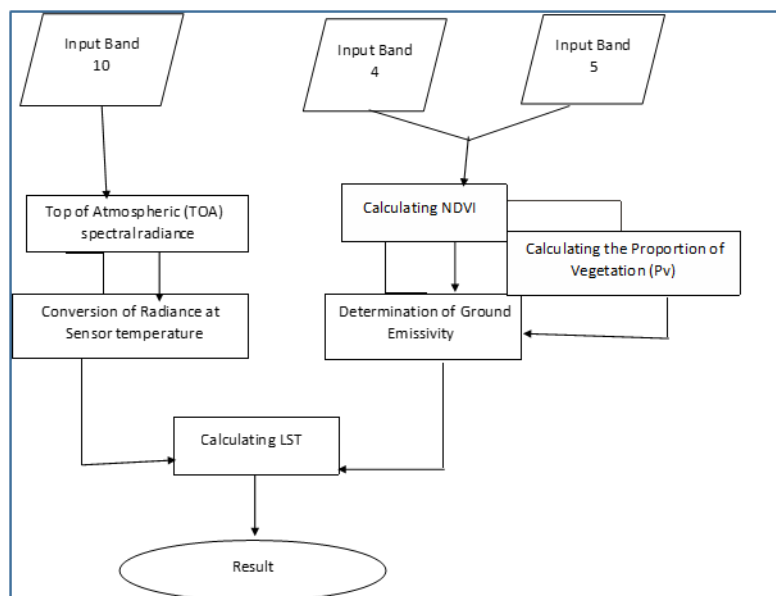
Input Band 10

Input Band 4

Input Band 5

Top of Atmospheric (TOA) spectralradiance

Calculating NDVI

Calculating the Proportion of Vegetation (Pv)

Conversion of Radiance at Sensor temperature

Determination of Ground Emissivity

Calculating LST

Result